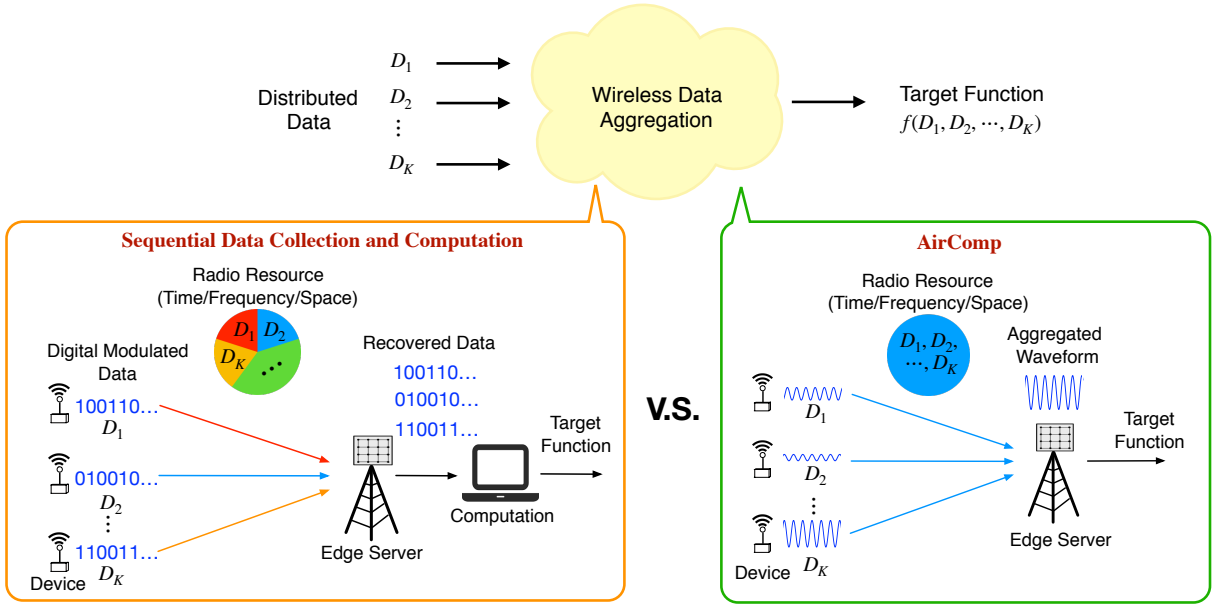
Distributed Data

$D_1$

$D_2$

$\vdots$

$D_K$

Wireless Data Aggregation

Target Function
$f(D_1, D_2, \cdots, D_K)$

Sequential Data Collection and Computation

Radio Resource (Time/Frequency/Space)

$D_1$ $D_2$ $D_K$ $\cdots$

Digital Modulated Data

100110…
$D_1$

010010…
$D_2$
$\vdots$

110011…
Device $D_K$

Recovered Data
100110…
010010…
110011…

Target Function

Computation

Edge Server

V.S.

AirComp

Radio Resource (Time/Frequency/Space)

$D_1, D_2, \cdots, D_K$

Aggregated Waveform

$D_1$

$D_2$

$\vdots$

Device $D_K$

Target Function

Edge Server